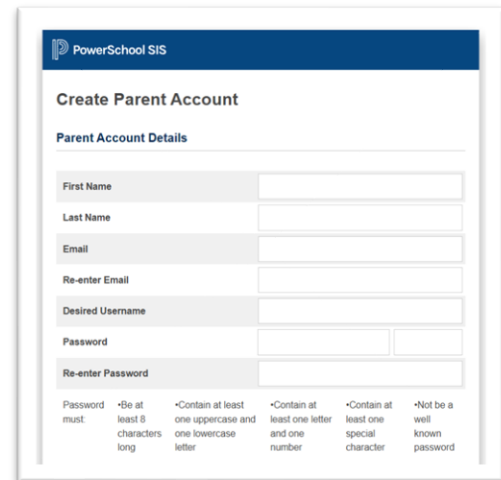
PowerSchool SIS

Create Parent Account

Parent Account Details

First Name

Last Name

Email

Re-enter Email

Desired Username

Password

Re-enter Password

Password must:
•Be at least 8 characters long
•Contain at least one uppercase and one lowercase letter
•Contain at least one letter and one number
•Contain at least one special character
•Not be a well known password